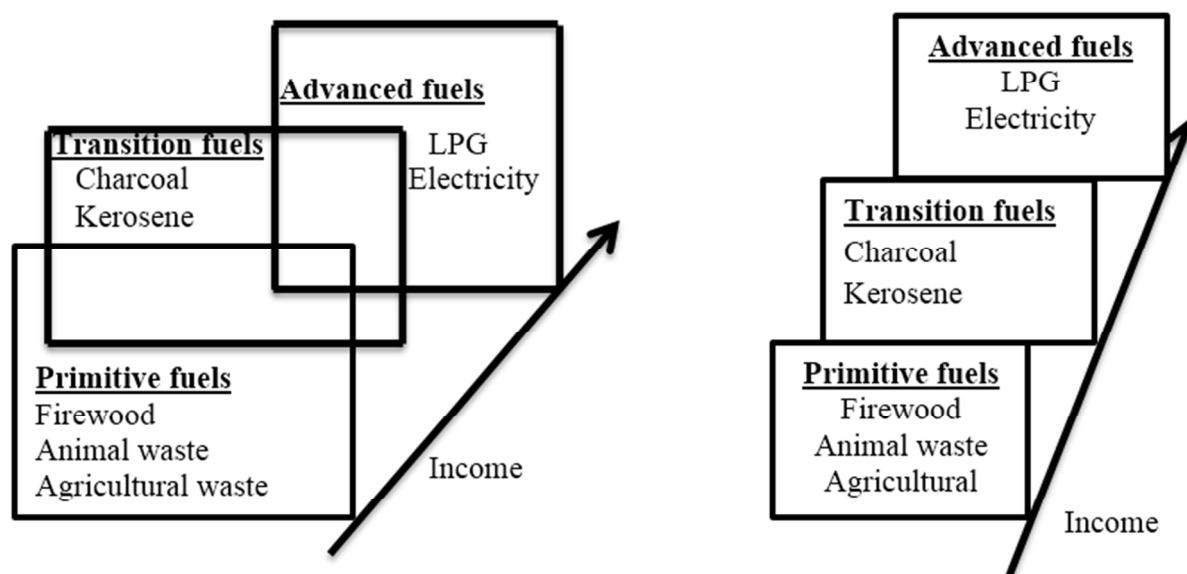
Advanced fuels
LPG
Electricity

Transition fuels
Charcoal
Kerosene

Primitive fuels
Firewood
Animal waste
Agricultural waste

Income

Advanced fuels
LPG
Electricity

Transition fuels
Charcoal
Kerosene

Primitive fuels
Firewood
Animal waste
Agricultural

Income